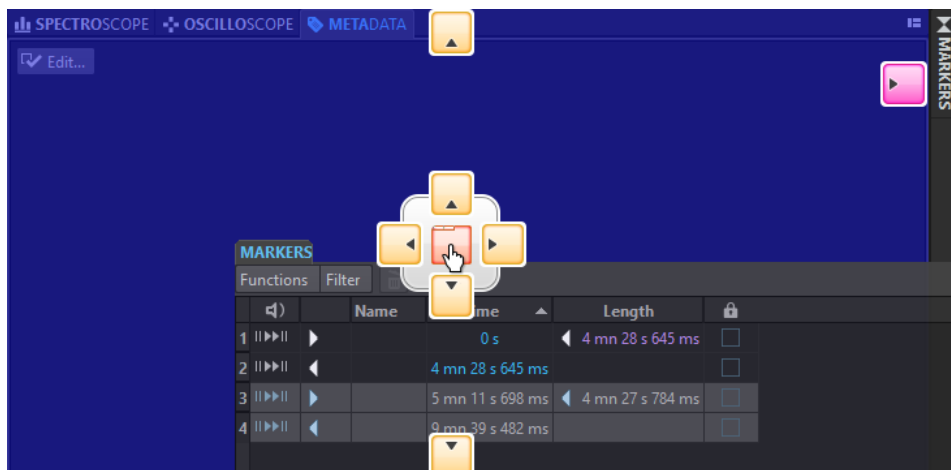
SPECTROSCOPE OSCILLOSCOPE METADATA

Edit...

MARKERS

MARKERS

Functions Filter

| | | Name | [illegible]me | Length | |
|---|---|---|---|---|---|
| 1 | | | 0 s | 4 mn 28 s 645 ms | |
| 2 | | | 4 mn 28 s 645 ms | | |
| 3 | | | 5 mn 11 s 698 ms | 4 mn 27 s 784 ms | |
| 4 | | | 9 mn 39 s 482 ms | | |